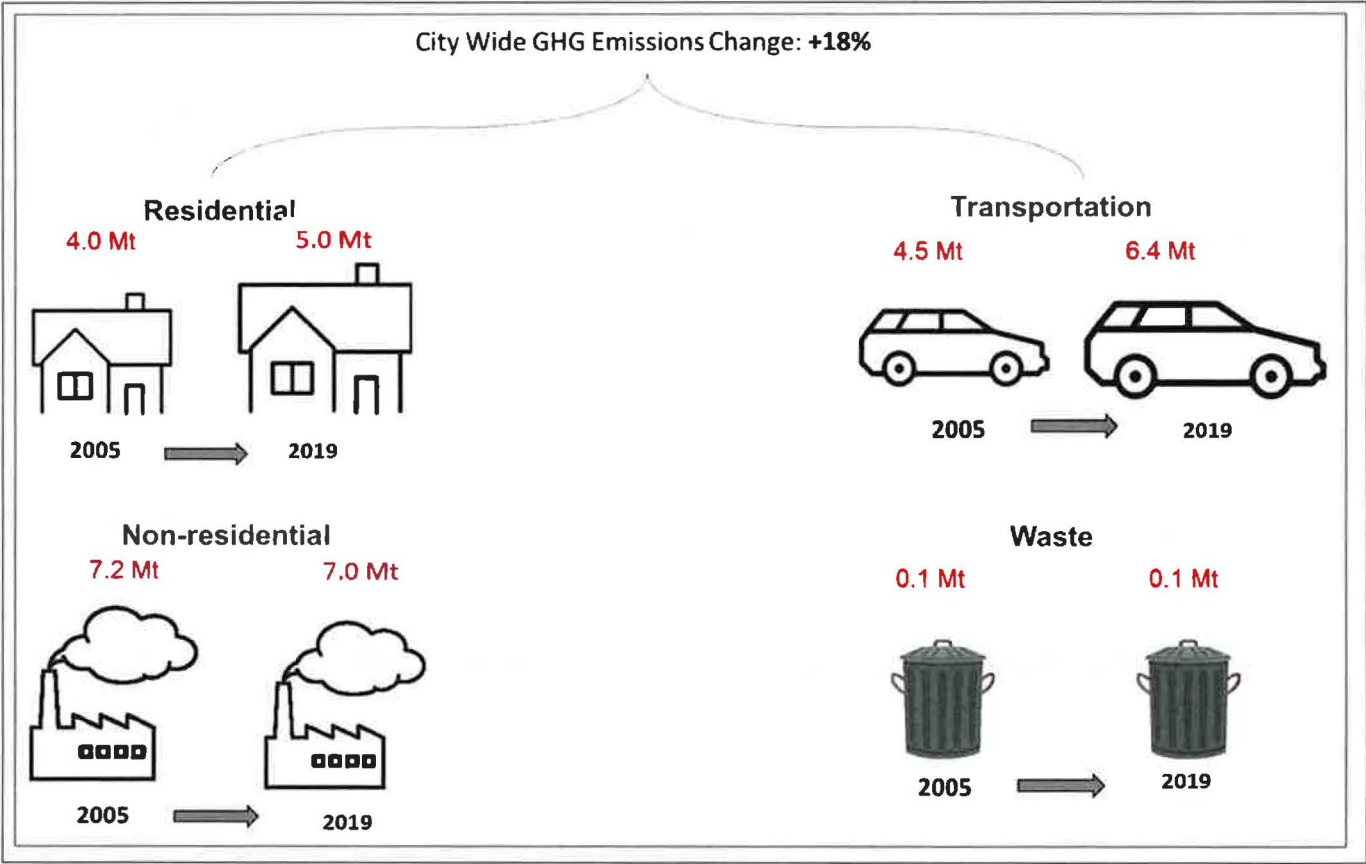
City Wide GHG Emissions Change: **+18%**

Residential

4.0 Mt

5.0 Mt

2005

2019

Transportation

4.5 Mt

6.4 Mt

2005

2019

Non-residential

7.2 Mt

7.0 Mt

2005

2019

Waste

0.1 Mt

0.1 Mt

2005

2019